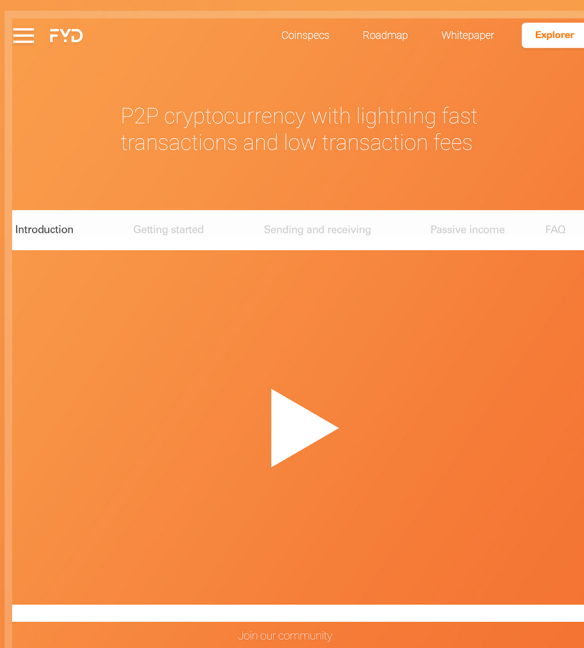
FYD

Coinspecs Roadmap Whitepaper Explorer

P2P cryptocurrency with lightning fast transactions and low transaction fees

Introduction Getting started Sending and receiving Passive income FAQ

Join our community